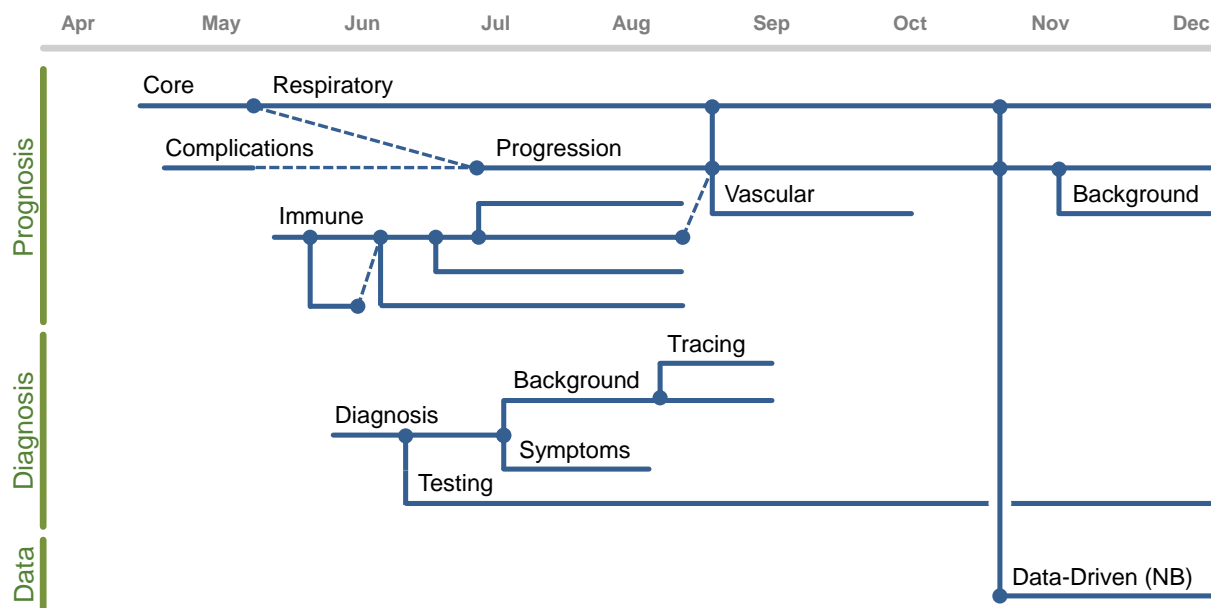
Apr May Jun Jul Aug Sep Oct Nov Dec

Prognosis

Core Respiratory

Complications Progression

Vascular

Background

Immune

Diagnosis

Tracing

Background

Diagnosis

Symptoms

Testing

Data

Data-Driven (NB)